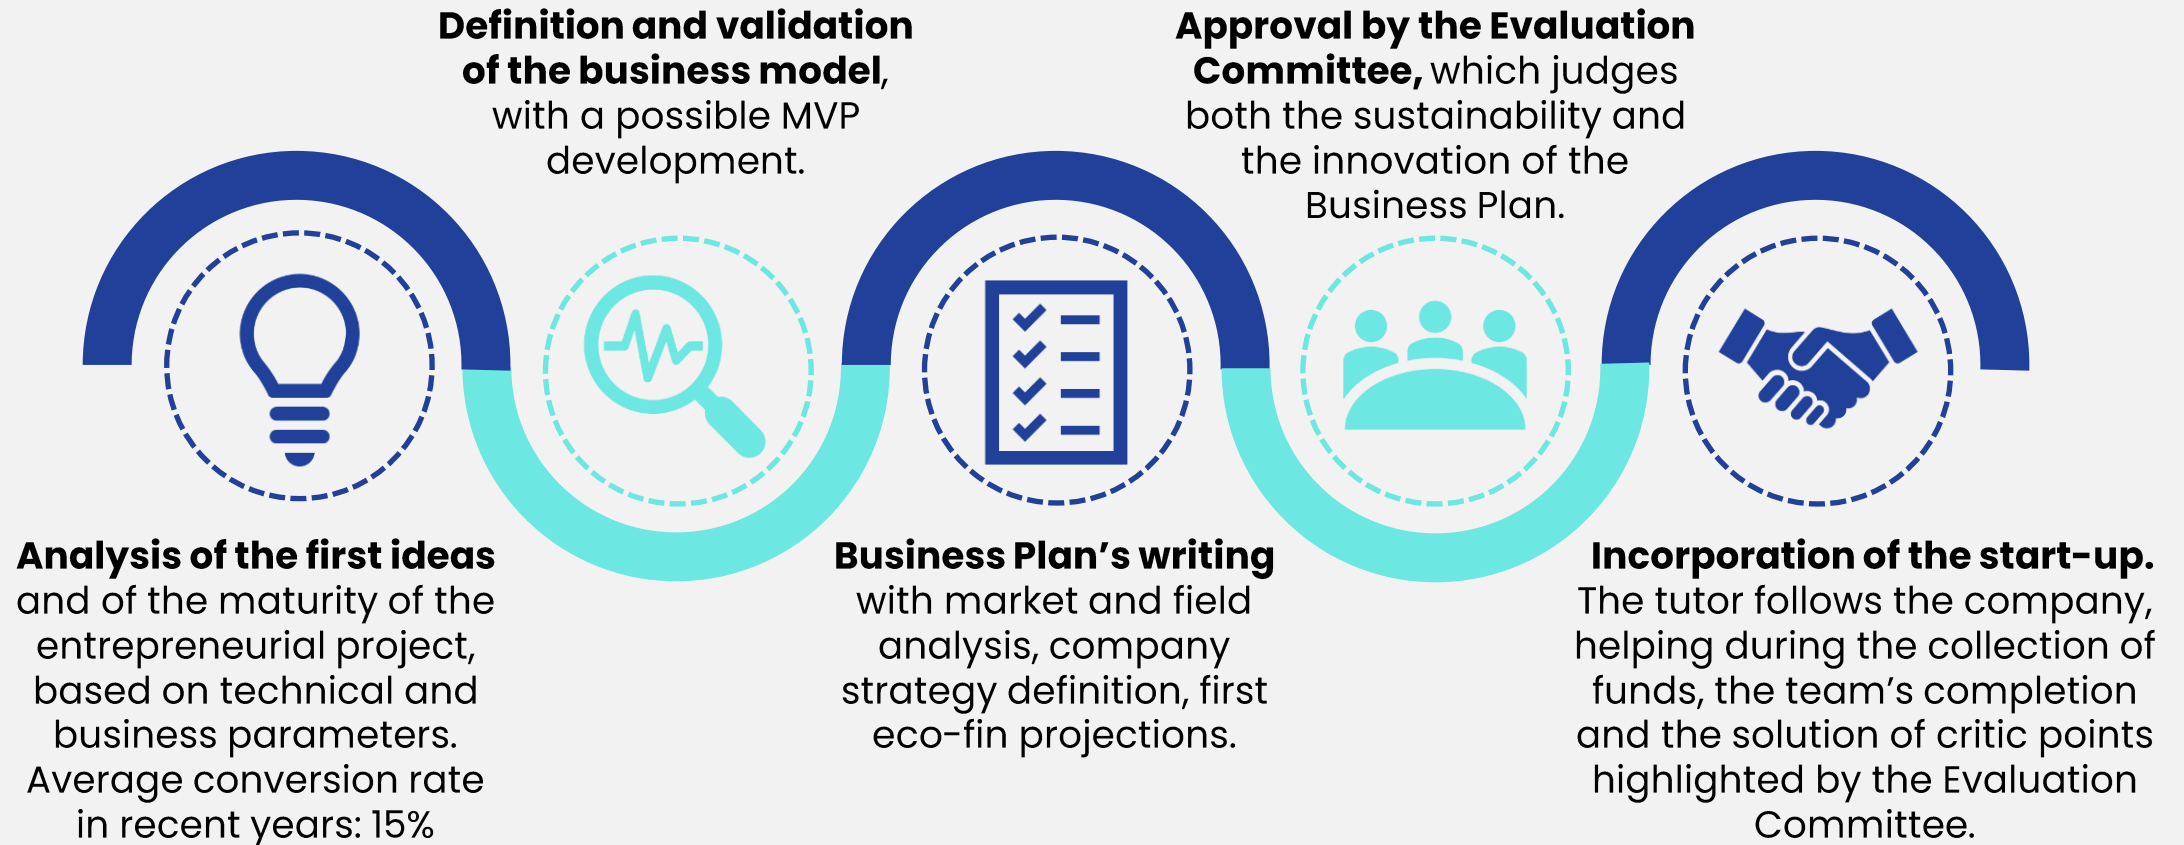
**Definition and validation of the business model**, with a possible MVP development.

**Approval by the Evaluation Committee,** which judges both the sustainability and the innovation of the Business Plan.

**Analysis of the first ideas** and of the maturity of the entrepreneurial project, based on technical and business parameters. Average conversion rate in recent years: 15%

**Business Plan's writing** with market and field analysis, company strategy definition, first eco-fin projections.

**Incorporation of the start-up.** The tutor follows the company, helping during the collection of funds, the team's completion and the solution of critic points highlighted by the Evaluation Committee.